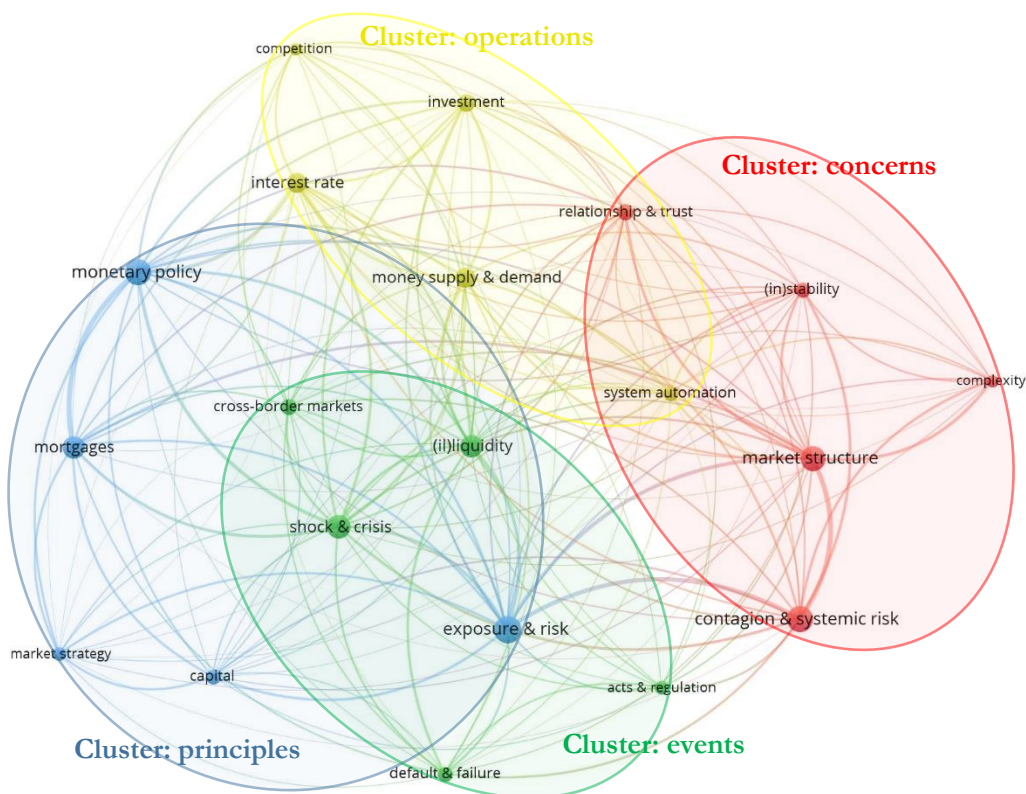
Cluster: operations

competition

investment

interest rate

Cluster: concerns

relationship & trust

monetary policy

money supply & demand

(in)stability

complexity

system automation

cross-border markets

(il)liquidity

mortgages

market structure

shock & crisis

exposure & risk

contagion & systemic risk

market strategy

capital

acts & regulation

Cluster: principles

Cluster: events

default & failure